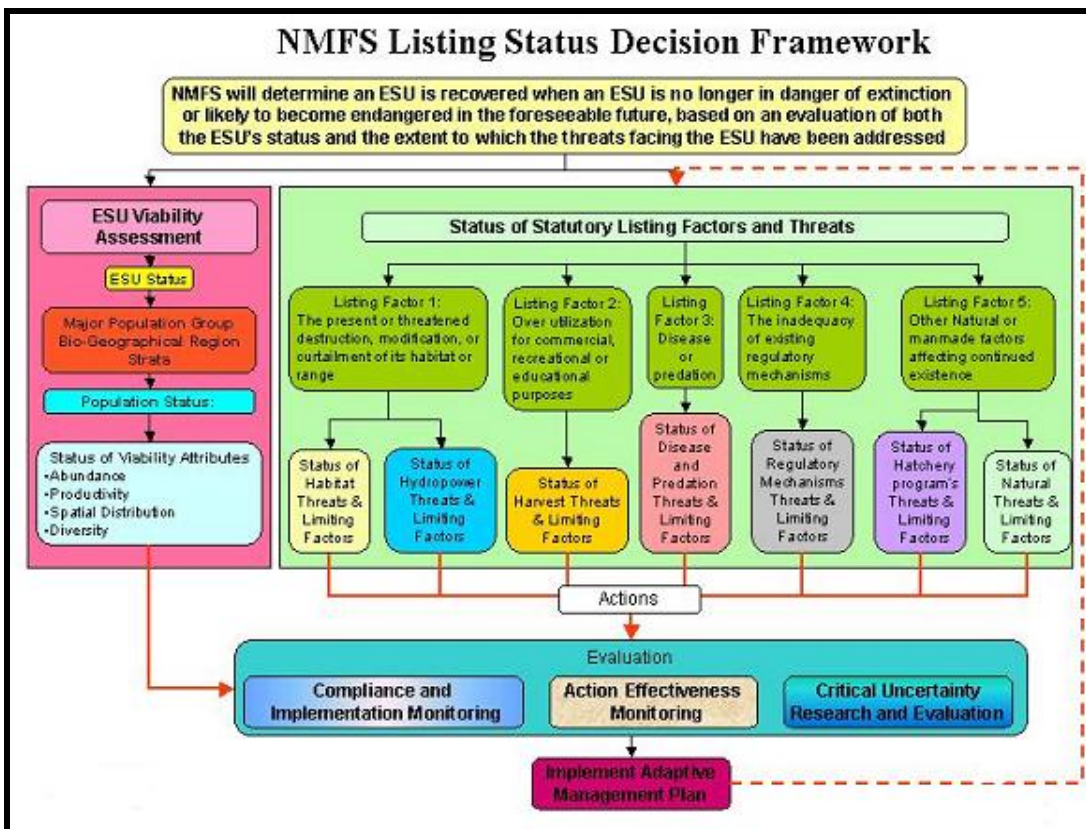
NMFS Listing Status Decision Framework

NMFS will determine an ESU is recovered when an ESU is no longer in danger of extinction or likely to become endangered in the foreseeable future, based on an evaluation of both the ESU's status and the extent to which the threats facing the ESU have been addressed

ESU Viability Assessment

ESU Status

Major Population Group Bio-Geographical Region Strata

Population Status:

Status of Viability Attributes
•Abundance
•Productivity
•Spatial Distribution
•Diversity

Status of Statutory Listing Factors and Threats

Listing Factor 1: The present or threatened destruction, modification, or curtailment of its habitat or range

Listing Factor 2: Over utilization for commercial, recreational or educational purposes

Listing Factor 3: Disease or predation

Listing Factor 4: The inadequacy of existing regulatory mechanisms

Listing Factor 5: Other Natural or manmade factors affecting continued existence

Status of Habitat Threats & Limiting Factors

Status of Hydropower Threats & Limiting Factors

Status of Harvest Threats & Limiting Factors

Status of Disease and Predation Threats & Limiting Factors

Status of Regulatory Mechanisms Threats & Limiting Factors

Status of Hatchery program's Threats & Limiting Factors

Status of Natural Threats & Limiting Factors

Actions

Evaluation

Compliance and Implementation Monitoring

Action Effectiveness Monitoring

Critical Uncertainty Research and Evaluation

Implement Adaptive Management Plan